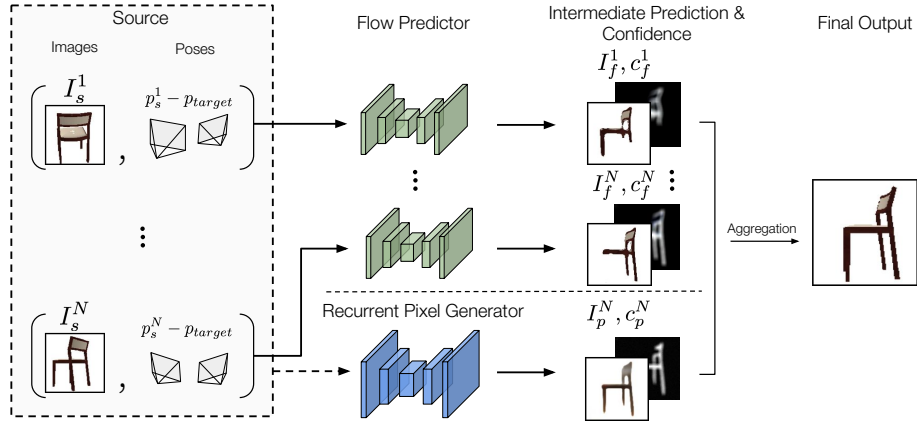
Source

Images

Poses

$I_s^1$

$p_s^1 - p_{target}$

$I_s^N$

$p_s^N - p_{target}$

Flow Predictor

Recurrent Pixel Generator

Intermediate Prediction & Confidence

$I_f^1, c_f^1$

$I_f^N, c_f^N$

$I_p^N, c_p^N$

Aggregation

Final Output